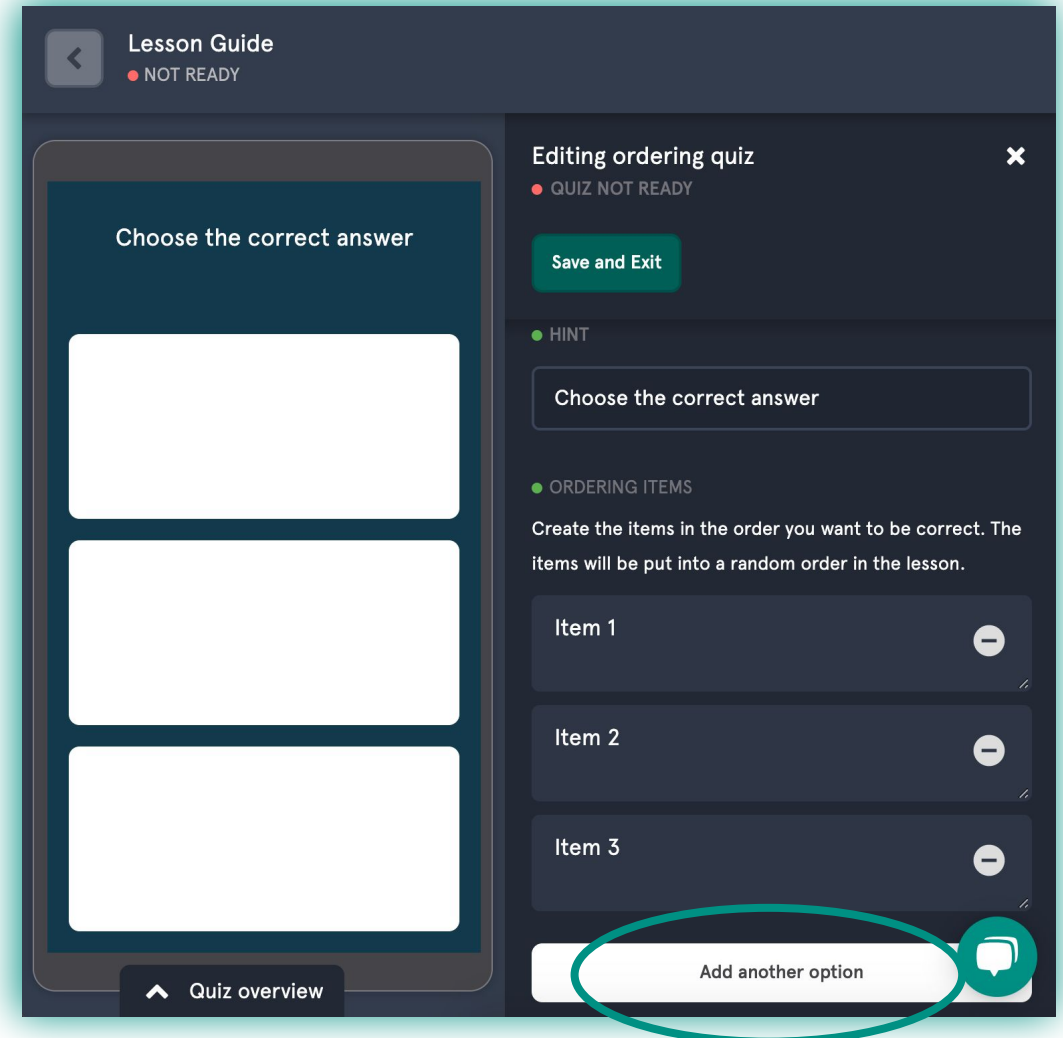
Lesson Guide
NOT READY

Choose the correct answer

Quiz overview

Editing ordering quiz
QUIZ NOT READY

Save and Exit

HINT

Choose the correct answer

ORDERING ITEMS

Create the items in the order you want to be correct. The items will be put into a random order in the lesson.

Item 1

Item 2

Item 3

Add another option